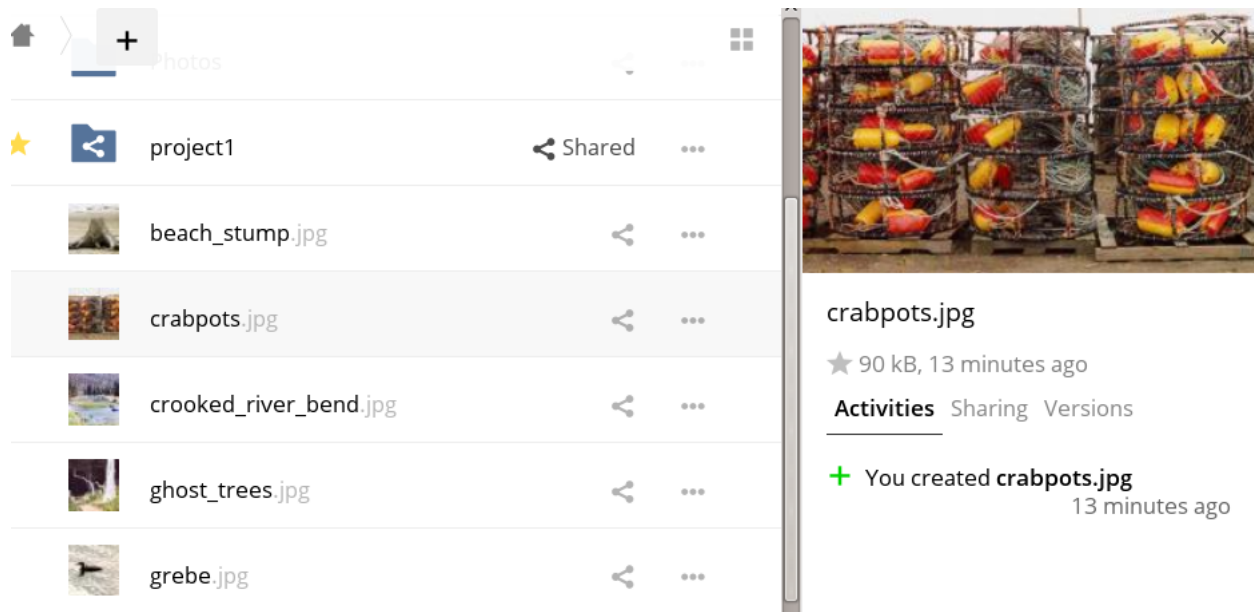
+

Photos

project1 Shared

beach_stump.jpg

crabpots.jpg

crooked_river_bend.jpg

ghost_trees.jpg

grebe.jpg

×

crabpots.jpg

90 kB, 13 minutes ago

Activities Sharing Versions

+ You created **crabpots.jpg**
13 minutes ago